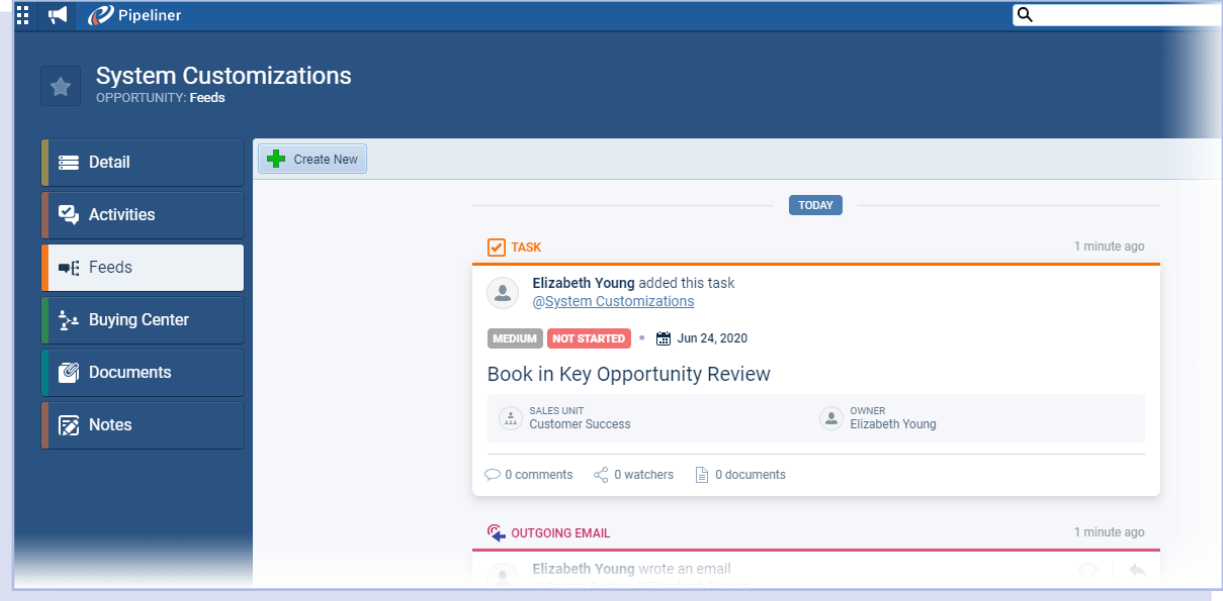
Pipeliner

System Customizations
OPPORTUNITY: Feeds

Detail
Activities
Feeds
Buying Center
Documents
Notes

Create New

TODAY

TASK
1 minute ago

Elizabeth Young added this task
@System Customizations

MEDIUM NOT STARTED • Jun 24, 2020

Book in Key Opportunity Review

SALES UNIT
Customer Success

OWNER
Elizabeth Young

0 comments 0 watchers 0 documents

OUTGOING EMAIL
1 minute ago

Elizabeth Young wrote an email
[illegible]